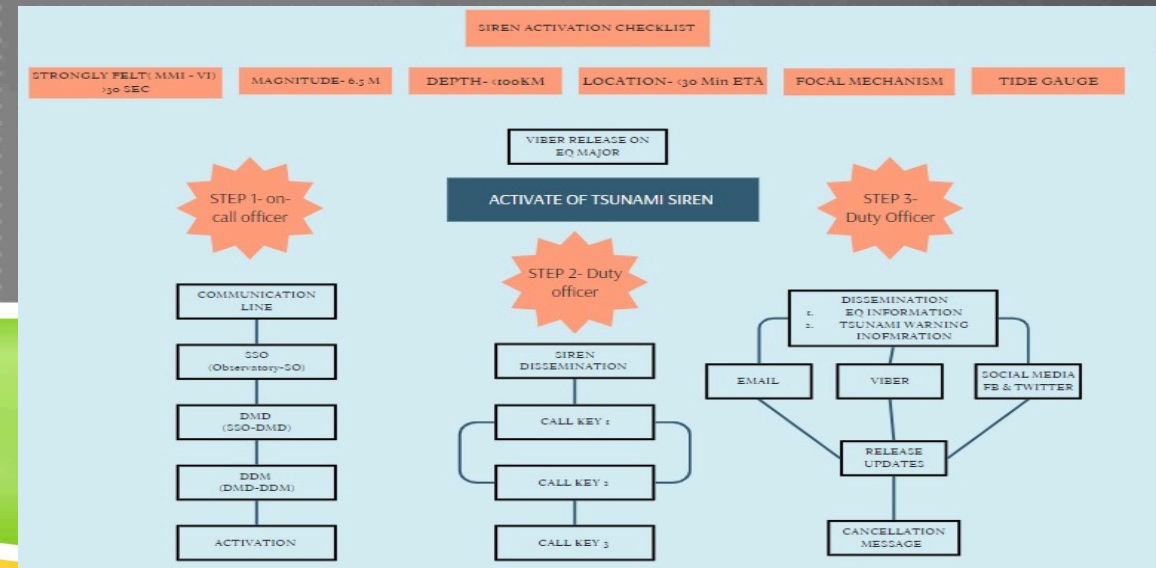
SIREN ACTIVATION CHECKLIST

STRONGLY FELT( MMI - VI) >30 SEC

MAGNITUDE- 6.5 M

DEPTH- <100KM

LOCATION- <30 Min ETA

FOCAL MECHANISM

TIDE GAUGE

VIBER RELEASE ON EQ MAJOR

ACTIVATE OF TSUNAMI SIREN

STEP 1- on-call officer

STEP 2- Duty officer

STEP 3- Duty Officer

COMMUNICATION LINE

SSO (Observatory-SO)

DMD (SSO-DMD)

DDM (DMD-DDM)

ACTIVATION

SIREN DISSEMINATION

CALL KEY 1

CALL KEY 2

CALL KEY 3

DISSEMINATION
1. EQ INFORMATION
2. TSUNAMI WARNING INOFMRATION

EMAIL

VIBER

SOCIAL MEDIA FB & TWITTER

RELEASE UPDATES

CANCELLATION MESSAGE